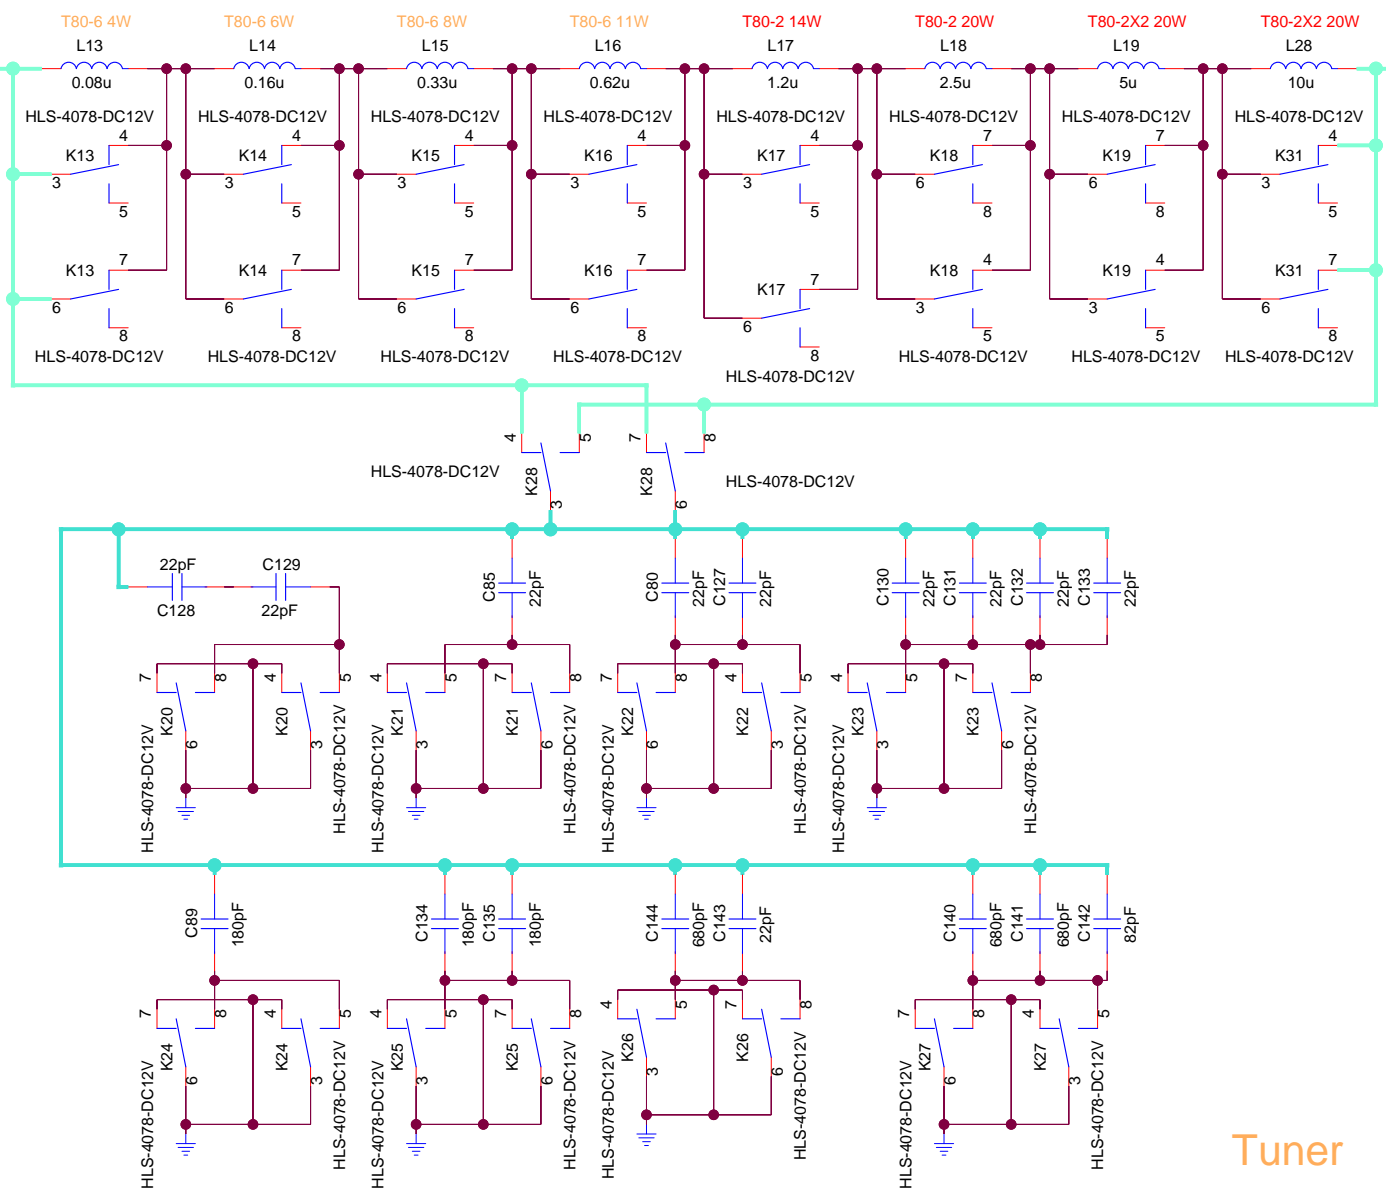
T80-6 4W
L13
0.08u
HLS-4078-DC12V
K13
4
3
5
K13
7
6
8
HLS-4078-DC12V

T80-6 6W
L14
0.16u
HLS-4078-DC12V
K14
4
3
5
K14
7
6
8
HLS-4078-DC12V

T80-6 8W
L15
0.33u
HLS-4078-DC12V
K15
4
3
5
K15
7
6
8
HLS-4078-DC12V

T80-6 11W
L16
0.62u
HLS-4078-DC12V
K16
4
3
5
K16
7
6
8
HLS-4078-DC12V

T80-2 14W
L17
1.2u
HLS-4078-DC12V
K17
4
3
5
K17
7
6
8
HLS-4078-DC12V

T80-2 20W
L18
2.5u
HLS-4078-DC12V
K18
7
6
8
K18
4
3
5
HLS-4078-DC12V

T80-2X2 20W
L19
5u
HLS-4078-DC12V
K19
7
6
8
K19
4
3
5
HLS-4078-DC12V

T80-2X2 20W
L28
10u
HLS-4078-DC12V
K31
4
3
5
K31
7
6
8
HLS-4078-DC12V

4
5
K28
3
HLS-4078-DC12V
7
8
K28
6
HLS-4078-DC12V

22pF
C129
C128
22pF
C85
22pF
C80
22pF
C127
22pF
C130
22pF
C131
22pF
C132
22pF
C133
22pF

7 8 4 5
K20 6 K20 3
HLS-4078-DC12V HLS-4078-DC12V
4 5 7 8
K21 3 K21 6
HLS-4078-DC12V HLS-4078-DC12V
7 8 4 5
K22 6 K22 3
HLS-4078-DC12V HLS-4078-DC12V
4 5 7 8
K23 3 K23 6
HLS-4078-DC12V HLS-4078-DC12V

C89
180pF
C134
180pF
C135
180pF
C144
680pF
C143
22pF
C140
680pF
C141
680pF
C142
82pF

7 8 4 5
K24 6 K24 3
HLS-4078-DC12V HLS-4078-DC12V
4 5 7 8
K25 3 K25 6
HLS-4078-DC12V HLS-4078-DC12V
4 5 7 8
K26 3 K26 6
HLS-4078-DC12V HLS-4078-DC12V
7 8 4 5
K27 6 K27 3
HLS-4078-DC12V HLS-4078-DC12V

Tuner